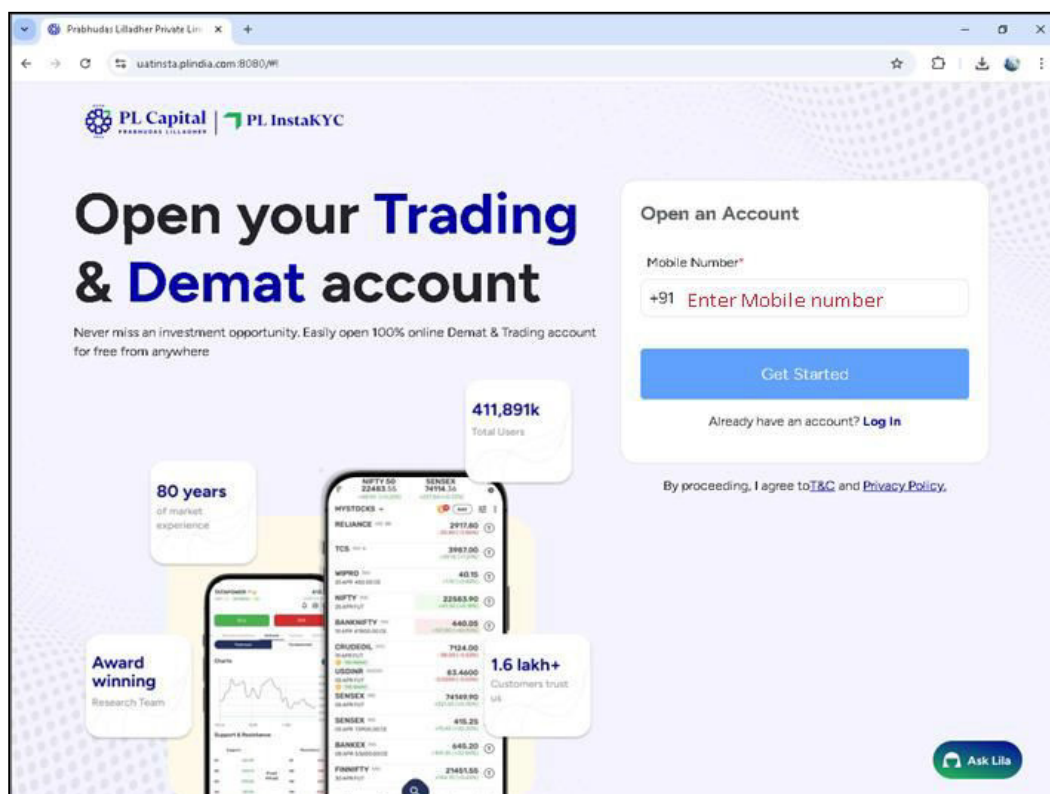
Prabhudas Lilladher Private Lim ×  +

uatinsta.plindia.com:8080/#!

PL Capital PRABHUDAS LILLADHER | PL InstaKYC

Open your Trading & Demat account

Never miss an investment opportunity. Easily open 100% online Demat & Trading account for free from anywhere

411,891k
Total Users

80 years
of market experience

Award winning
Research Team

1.6 lakh+
Customers trust us

NIFTY 50 22483.55
SENSEX 74114.14

MYSTOCKS
RELIANCE 2917.80
TCS 3987.00
WIPRO 40.15
NIFTY 22563.90
BANKNIFTY 640.05
CRUDEOIL 7124.00
USDINR 83.4600
SENSEX 74149.90
SENSEX 415.25
BANKEX 645.20
FINNIFTY 21451.55

Open an Account

Mobile Number*

+91 Enter Mobile number

Get Started

Already have an account? Log In

By proceeding, I agree toT&C and Privacy Policy.

Ask Lila